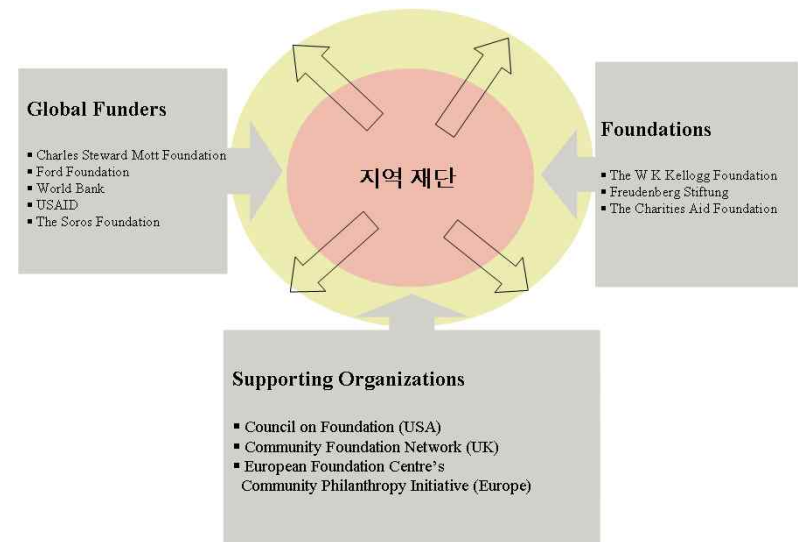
Global Funders

- Charles Steward Mott Foundation
- Ford Foundation
- World Bank
- USAID
- The Soros Foundation

지역 재단

Foundations

- The W K Kellogg Foundation
- Freudenberg Stiftung
- The Charities Aid Foundation

Supporting Organizations

- Council on Foundation (USA)
- Community Foundation Network (UK)
- European Foundation Centre's Community Philanthropy Initiative (Europe)